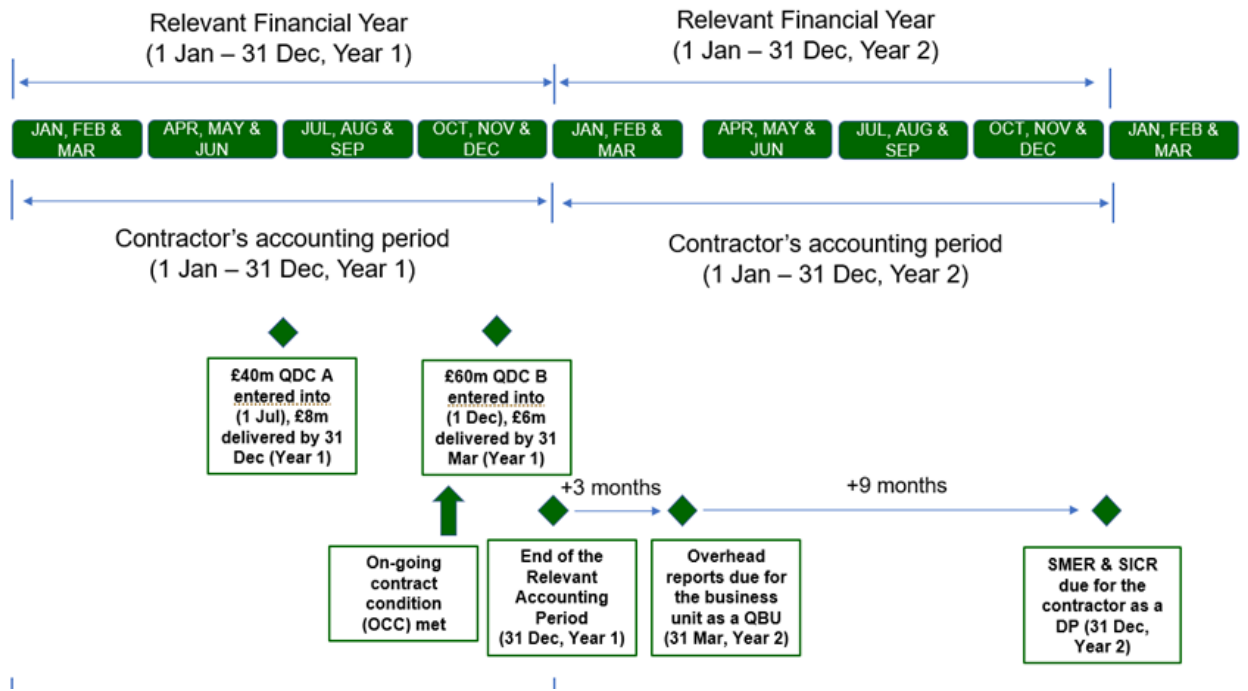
Relevant Financial Year
(1 Jan – 31 Dec, Year 1)

Relevant Financial Year
(1 Jan – 31 Dec, Year 2)

JAN, FEB & MAR

APR, MAY & JUN

JUL, AUG & SEP

OCT, NOV & DEC

JAN, FEB & MAR

APR, MAY & JUN

JUL, AUG & SEP

OCT, NOV & DEC

JAN, FEB & MAR

Contractor's accounting period
(1 Jan – 31 Dec, Year 1)

Contractor's accounting period
(1 Jan – 31 Dec, Year 2)

£40m QDC A entered into (1 Jul), £8m delivered by 31 Dec (Year 1)

£60m QDC B entered into (1 Dec), £6m delivered by 31 Mar (Year 1)

+3 months

+9 months

On-going contract condition (OCC) met

End of the Relevant Accounting Period (31 Dec, Year 1)

Overhead reports due for the business unit as a QBU (31 Mar, Year 2)

SMER & SICR due for the contractor as a DP (31 Dec, Year 2)